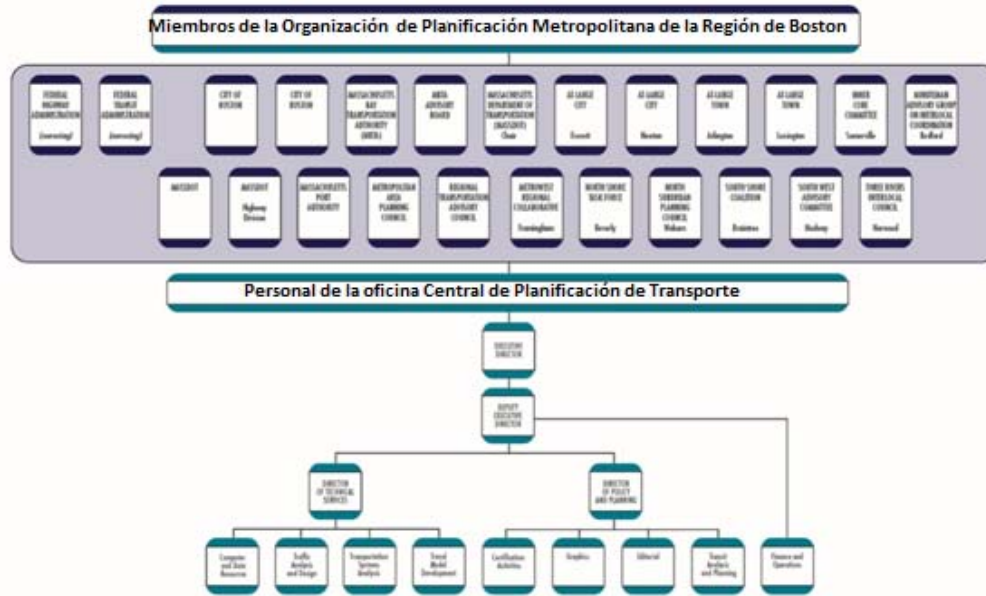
Miembros de la Organización de Planificación Metropolitana de la Región de Boston

FEDERAL HIGHWAY ADMINISTRATION (nonvoting)

FEDERAL TRANSIT ADMINISTRATION (nonvoting)

CITY OF BOSTON

CITY OF BOSTON

MASSACHUSETTS BAY TRANSPORTATION AUTHORITY (MBTA)

MBTA ADVISORY BOARD

MASSACHUSETTS DEPARTMENT OF TRANSPORTATION (MassDOT) Chair

AT-LARGE CITY Everett

AT-LARGE CITY Newton

AT-LARGE TOWN Arlington

AT-LARGE TOWN Lexington

INNER CORE COMMITTEE Somerville

MINUTEMAN ADVISORY GROUP ON INTERLOCAL COORDINATION Bedford

MassDOT

MassDOT Highway Division

MASSACHUSETTS PORT AUTHORITY

METROPOLITAN AREA PLANNING COUNCIL

REGIONAL TRANSPORTATION ADVISORY COUNCIL

METROWEST REGIONAL COLLABORATIVE Framingham

NORTH SHORE TASK FORCE Beverly

NORTH SUBURBAN PLANNING COUNCIL Woburn

SOUTH SHORE COALITION Braintree

SOUTH WEST ADVISORY COMMITTEE Medway

THREE RIVERS INTERLOCAL COUNCIL Norwood

Personal de la oficina Central de Planificación de Transporte

EXECUTIVE DIRECTOR

DEPUTY EXECUTIVE DIRECTOR

DIRECTOR OF TECHNICAL SERVICES

DIRECTOR OF POLICY AND PLANNING

Computer and Data Resources

Traffic Analysis and Design

Transportation Systems Analysis

Travel Model Development

Certification Activities

Graphics

Editorial

Transit Analysis and Planning

Finance and Operations